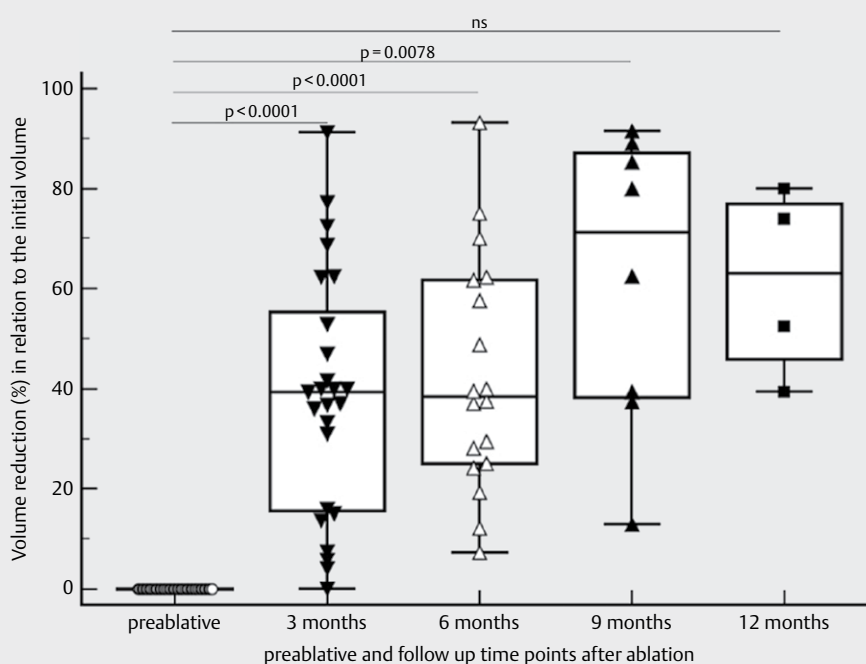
ns
p = 0.0078
p < 0.0001
p < 0.0001

Volume reduction (%) in relation to the initial volume

100
80
60
40
20
0

preablative
3 months
6 months
9 months
12 months

preablative and follow up time points after ablation